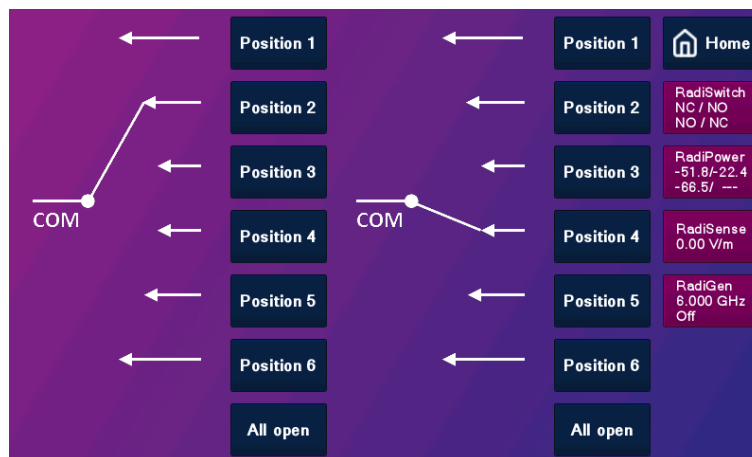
Position 1
Position 2
Position 3
COM
Position 4
Position 5
Position 6
All open

Position 1
Position 2
Position 3
COM
Position 4
Position 5
Position 6
All open

Home

RadiSwitch
NC / NO
NO / NC

RadiPower
-51.8/-22.4
-66.5/ ---

RadiSense
0.00 V/m

RadiGen
6.000 GHz
Off